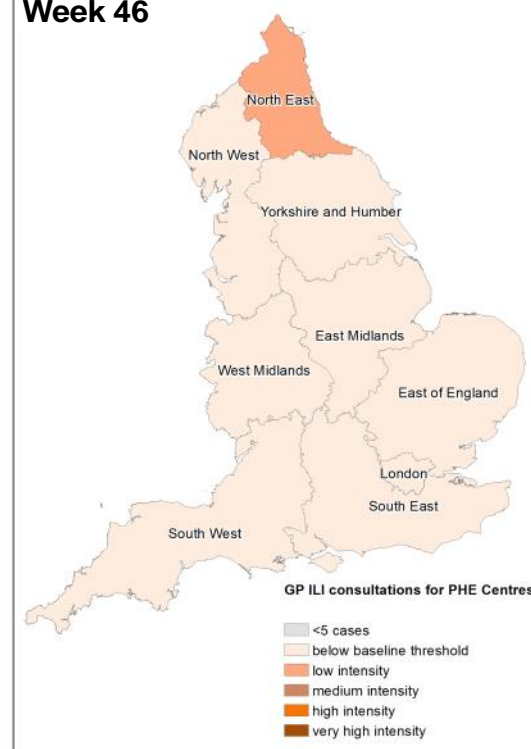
Week 46

North East
North West
Yorkshire and Humber
East Midlands
West Midlands
East of England
London
South East
South West

GP ILI consultations for PHE Centres

<5 cases
below baseline threshold
low intensity
medium intensity
high intensity
very high intensity